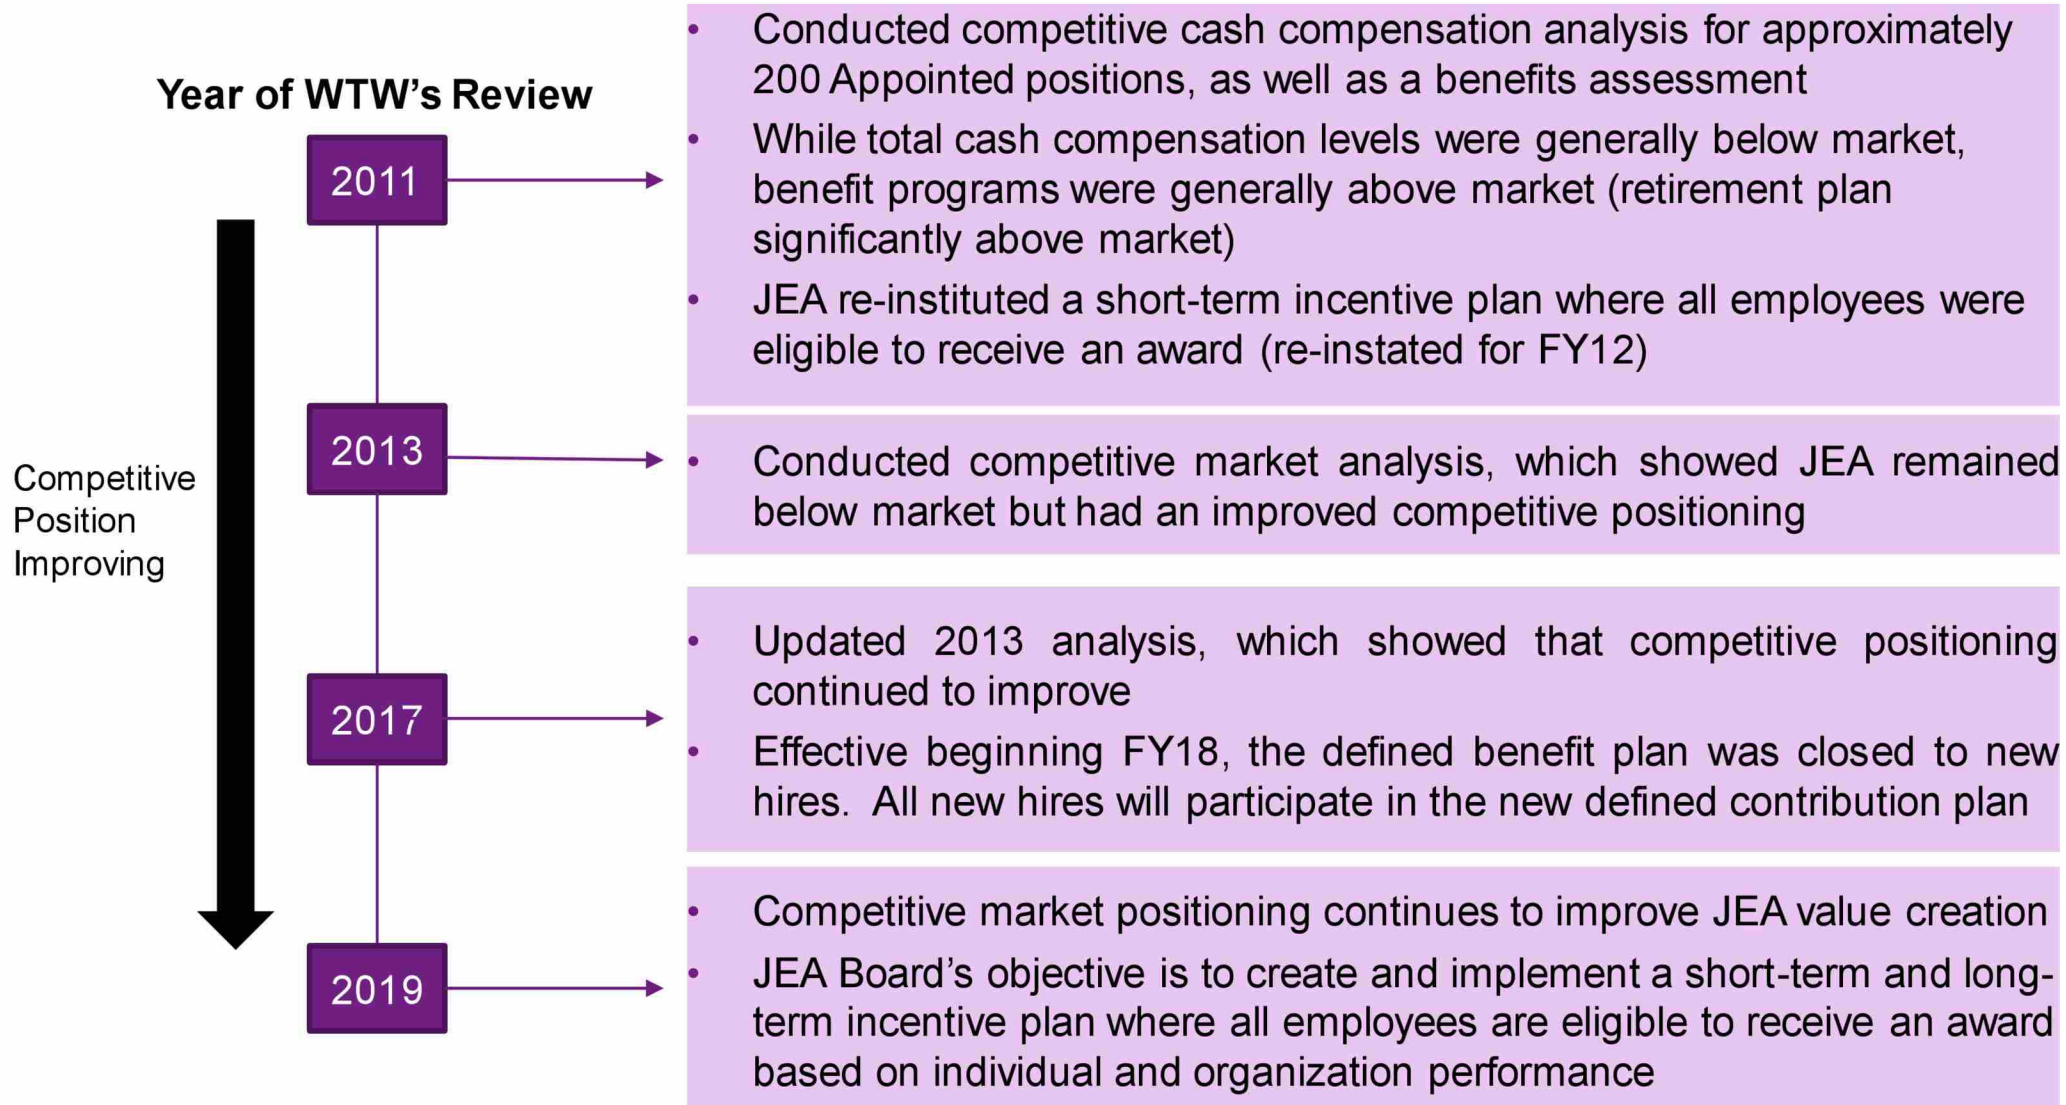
Year of WTW's Review

2011

2013

2017

2019

Competitive Position Improving

• Conducted competitive cash compensation analysis for approximately 200 Appointed positions, as well as a benefits assessment
• While total cash compensation levels were generally below market, benefit programs were generally above market (retirement plan significantly above market)
• JEA re-instituted a short-term incentive plan where all employees were eligible to receive an award (re-instated for FY12)

• Conducted competitive market analysis, which showed JEA remained below market but had an improved competitive positioning

• Updated 2013 analysis, which showed that competitive positioning continued to improve
• Effective beginning FY18, the defined benefit plan was closed to new hires. All new hires will participate in the new defined contribution plan

• Competitive market positioning continues to improve JEA value creation
• JEA Board's objective is to create and implement a short-term and long-term incentive plan where all employees are eligible to receive an award based on individual and organization performance